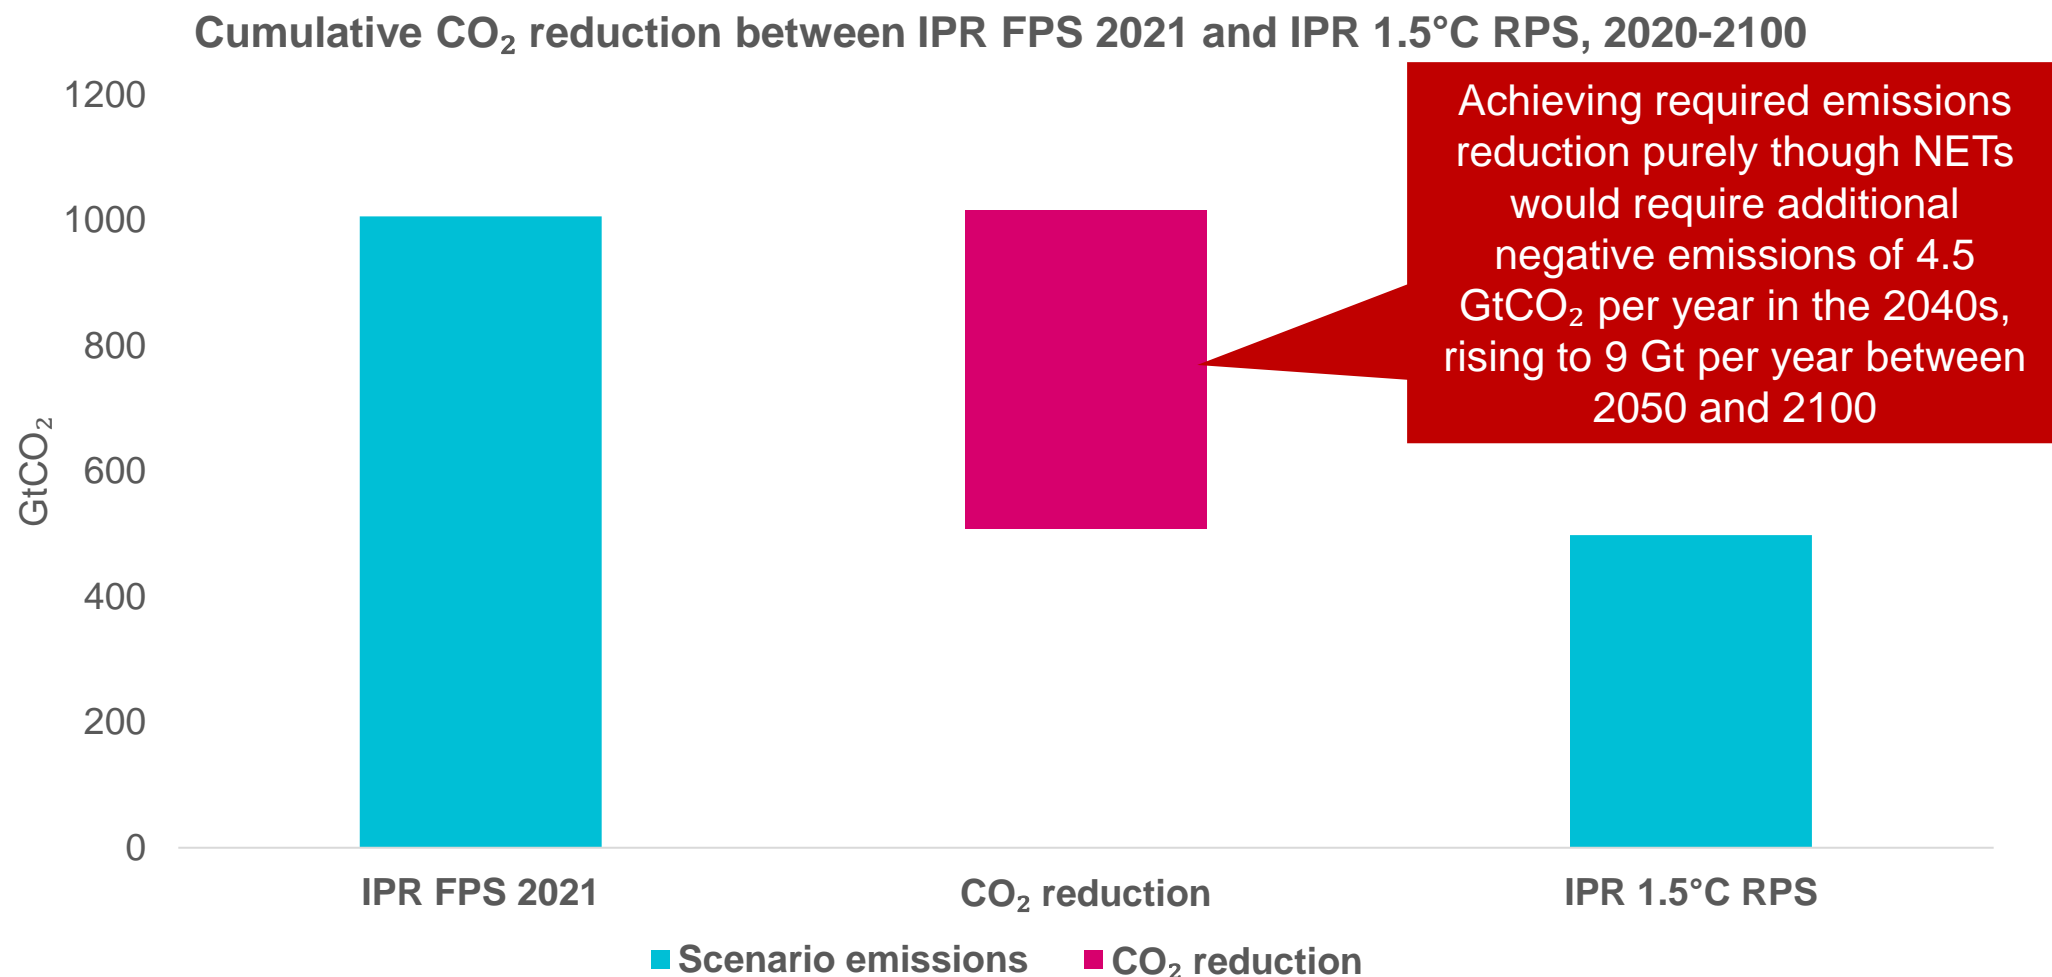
Cumulative $CO_2$ reduction between IPR FPS 2021 and IPR 1.5°C RPS, 2020-2100

Achieving required emissions reduction purely though NETs would require additional negative emissions of 4.5 $GtCO_2$ per year in the 2040s, rising to 9 Gt per year between 2050 and 2100

1200
1000
800
600
400
200
0

$GtCO_2$

IPR FPS 2021
$CO_2$ reduction
IPR 1.5°C RPS

Scenario emissions
$CO_2$ reduction